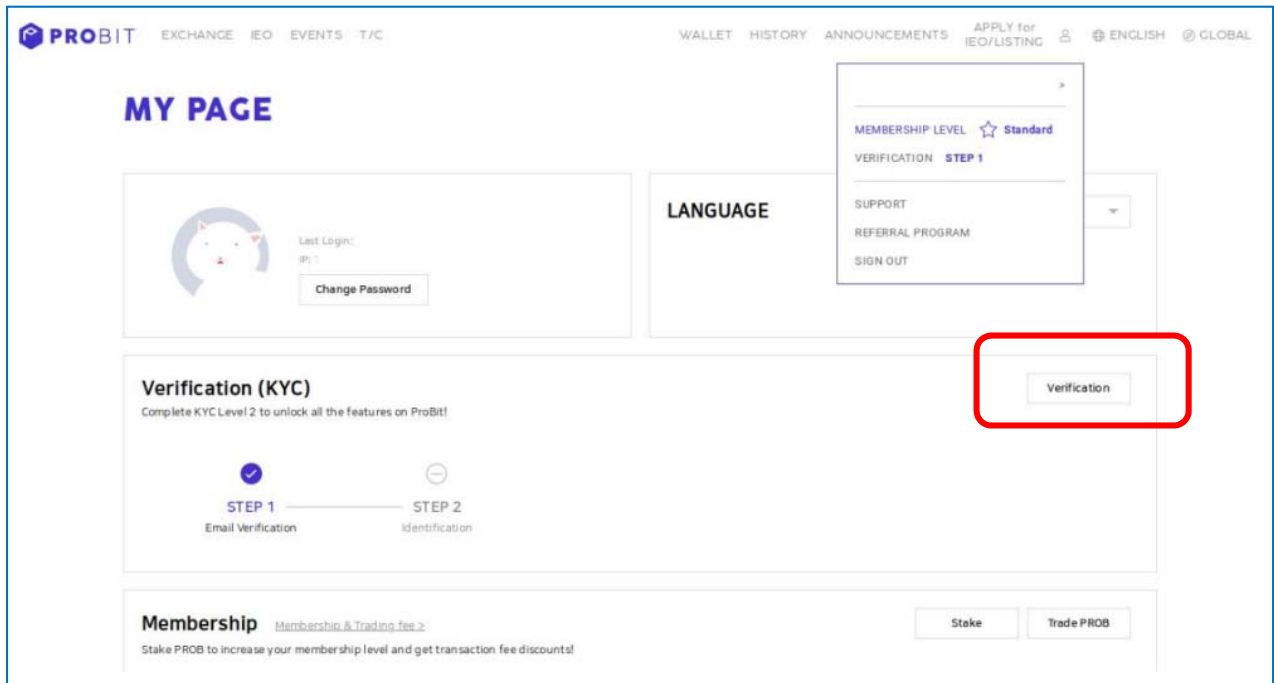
PROBIT EXCHANGE IEO EVENTS T/C

WALLET HISTORY ANNOUNCEMENTS APPLY for IEO/LISTING ENGLISH GLOBAL

>

MEMBERSHIP LEVEL Standard

VERIFICATION STEP 1

SUPPORT

REFERRAL PROGRAM

SIGN OUT

MY PAGE

Last Login:

IP:

Change Password

LANGUAGE

Verification (KYC)

Complete KYC Level 2 to unlock all the features on ProBit!

Verification

STEP 1
Email Verification

STEP 2
Identification

Membership Membership & Trading fee >

Stake PROB to increase your membership level and get transaction fee discounts!

Stake

Trade PROB